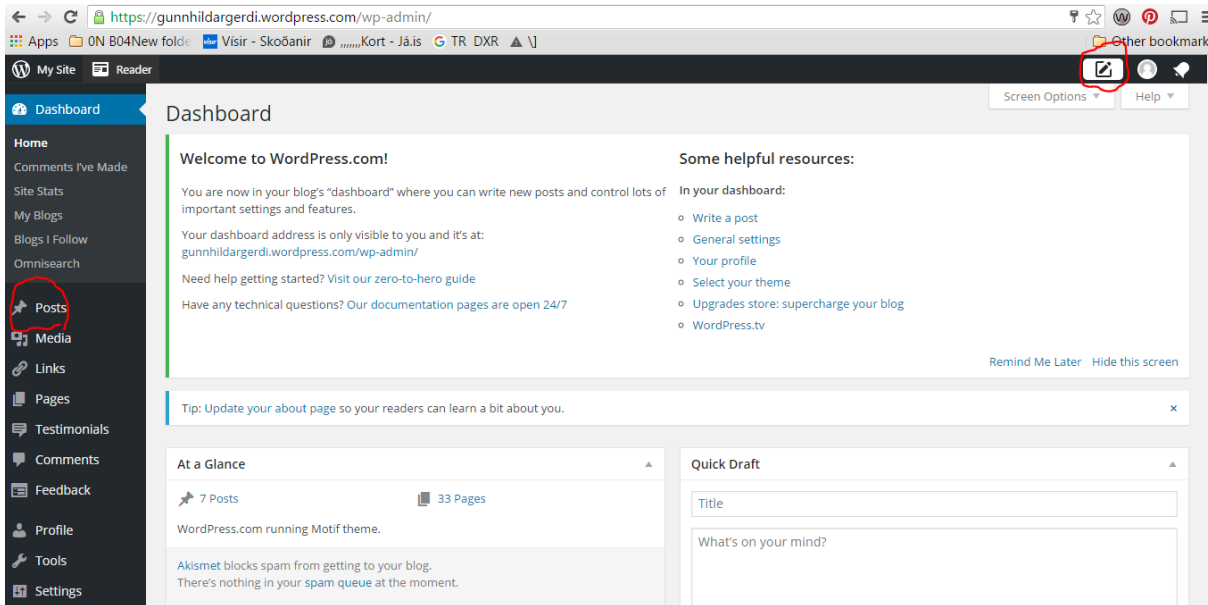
https://gunnhildargerdi.wordpress.com/wp-admin/

Apps 0N B04New folde Vísir - Skoðanir ,,,,,,,Kort - Já.is TR DXR \] Other bookmark

My Site Reader

Dashboard
Home
Comments I've Made
Site Stats
My Blogs
Blogs I Follow
Omnisearch
Posts
Media
Links
Pages
Testimonials
Comments
Feedback
Profile
Tools
Settings

Screen Options Help

Dashboard

Welcome to WordPress.com!

You are now in your blog's "dashboard" where you can write new posts and control lots of important settings and features.

Your dashboard address is only visible to you and it's at: gunnhildargerdi.wordpress.com/wp-admin/

Need help getting started? Visit our zero-to-hero guide

Have any technical questions? Our documentation pages are open 24/7

Some helpful resources:

In your dashboard:

Write a post
General settings
Your profile
Select your theme
Upgrades store: supercharge your blog
WordPress.tv

Remind Me Later Hide this screen

Tip: Update your about page so your readers can learn a bit about you.

×

At a Glance

7 Posts 33 Pages

WordPress.com running Motif theme.

Akismet blocks spam from getting to your blog.
There's nothing in your spam queue at the moment.

Quick Draft

Title

What's on your mind?